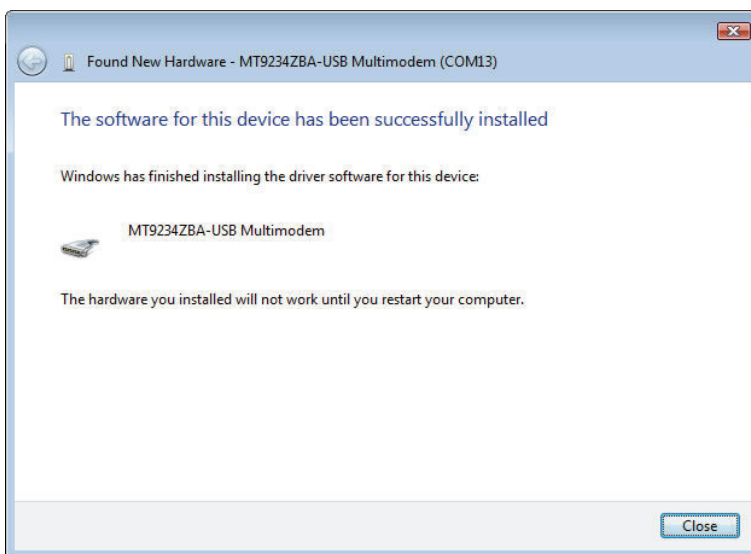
Found New Hardware - MT9234ZBA-USB Multimodem (COM13)

The software for this device has been successfully installed

Windows has finished installing the driver software for this device:

MT9234ZBA-USB Multimodem

The hardware you installed will not work until you restart your computer.

Close